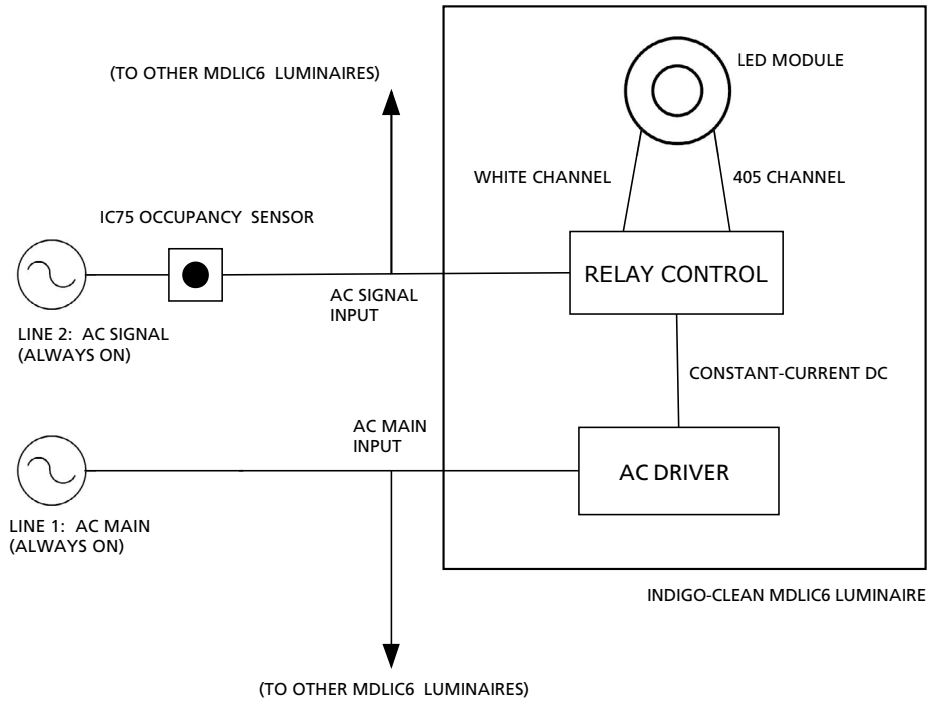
(TO OTHER MDLIC6 LUMINAIRES)

LED MODULE

WHITE CHANNEL

405 CHANNEL

IC75 OCCUPANCY SENSOR

RELAY CONTROL

AC SIGNAL INPUT

LINE 2: AC SIGNAL (ALWAYS ON)

CONSTANT-CURRENT DC

AC MAIN INPUT

AC DRIVER

LINE 1: AC MAIN (ALWAYS ON)

INDIGO-CLEAN MDLIC6 LUMINAIRE

(TO OTHER MDLIC6 LUMINAIRES)